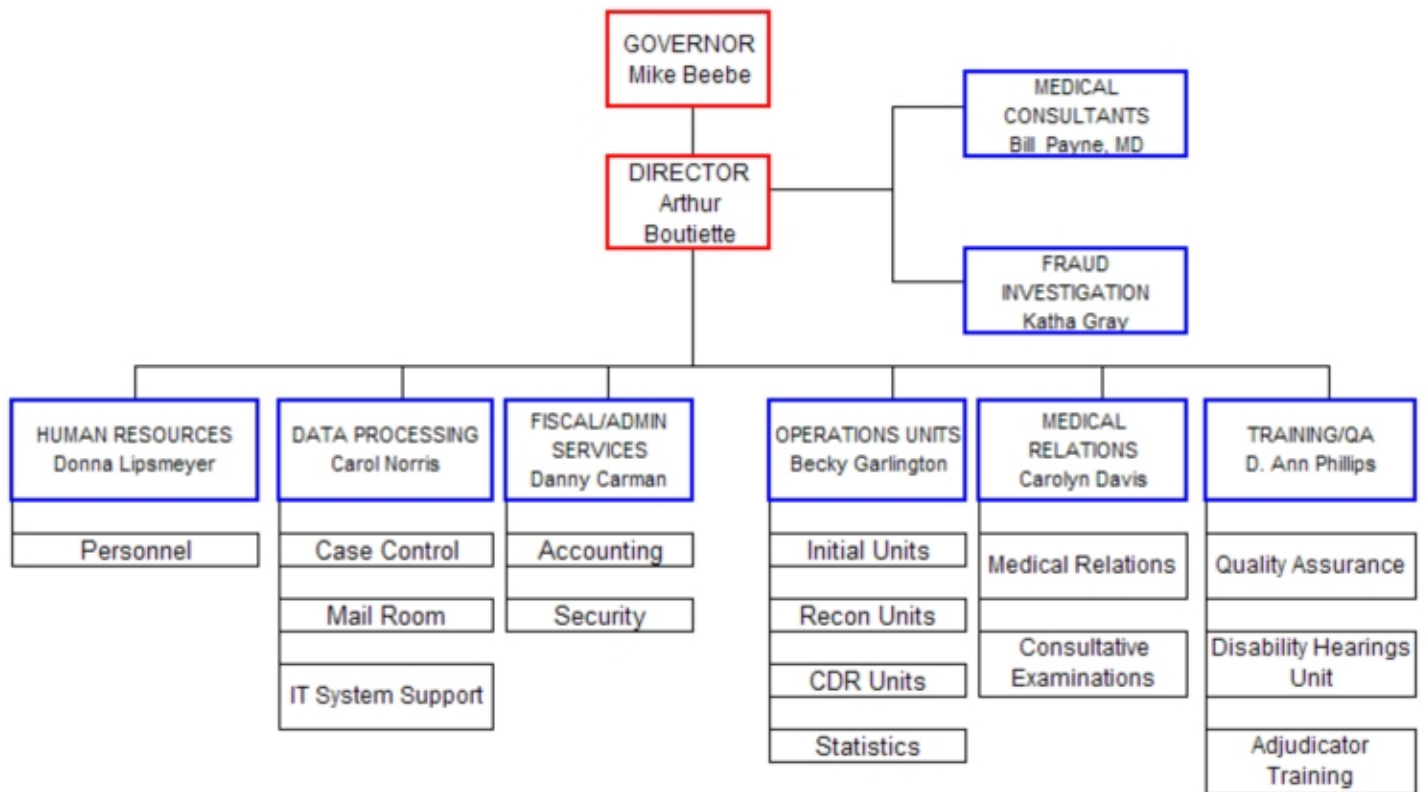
GOVERNOR
Mike Beebe

DIRECTOR
Arthur
Boutiette

MEDICAL
CONSULTANTS
Bill Payne, MD

FRAUD
INVESTIGATION
Katha Gray

HUMAN RESOURCES
Donna Lipsmeyer

Personnel

DATA PROCESSING
Carol Norris

Case Control

Mail Room

IT System Support

FISCAL/ADMIN
SERVICES
Danny Carman

Accounting

Security

OPERATIONS UNITS
Becky Garlington

Initial Units

Recon Units

CDR Units

Statistics

MEDICAL
RELATIONS
Carolyn Davis

Medical Relations

Consultative
Examinations

TRAINING/QA
D. Ann Phillips

Quality Assurance

Disability Hearings
Unit

Adjudicator
Training